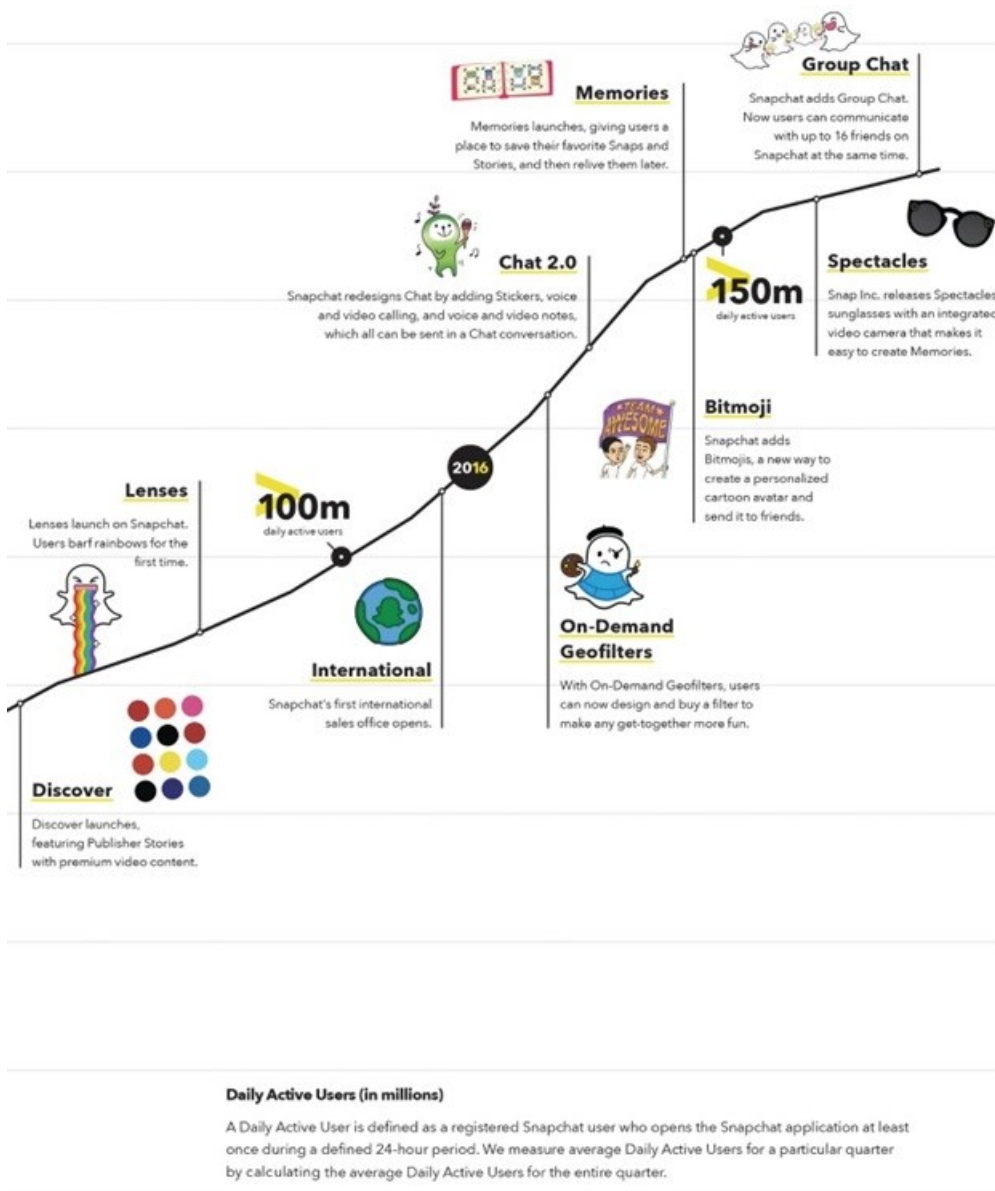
Group Chat

Snapchat adds Group Chat. Now users can communicate with up to 16 friends on Snapchat at the same time.

Memories

Memories launches, giving users a place to save their favorite Snaps and Stories, and then relive them later.

Chat 2.0

Snapchat redesigns Chat by adding Stickers, voice and video calling, and voice and video notes, which all can be sent in a Chat conversation.

150m
daily active users

Spectacles

Snap Inc. releases Spectacles sunglasses with an integrated video camera that makes it easy to create Memories.

Bitmoji

TEAM AWESOME

Snapchat adds Bitmojis, a new way to create a personalized cartoon avatar and send it to friends.

2016

Lenses

Lenses launch on Snapchat. Users barf rainbows for the first time.

100m
daily active users

International

Snapchat's first international sales office opens.

On-Demand Geofilters

With On-Demand Geofilters, users can now design and buy a filter to make any get-together more fun.

Discover

Discover launches, featuring Publisher Stories with premium video content.

Daily Active Users (in millions)

A Daily Active User is defined as a registered Snapchat user who opens the Snapchat application at least once during a defined 24-hour period. We measure average Daily Active Users for a particular quarter by calculating the average Daily Active Users for the entire quarter.